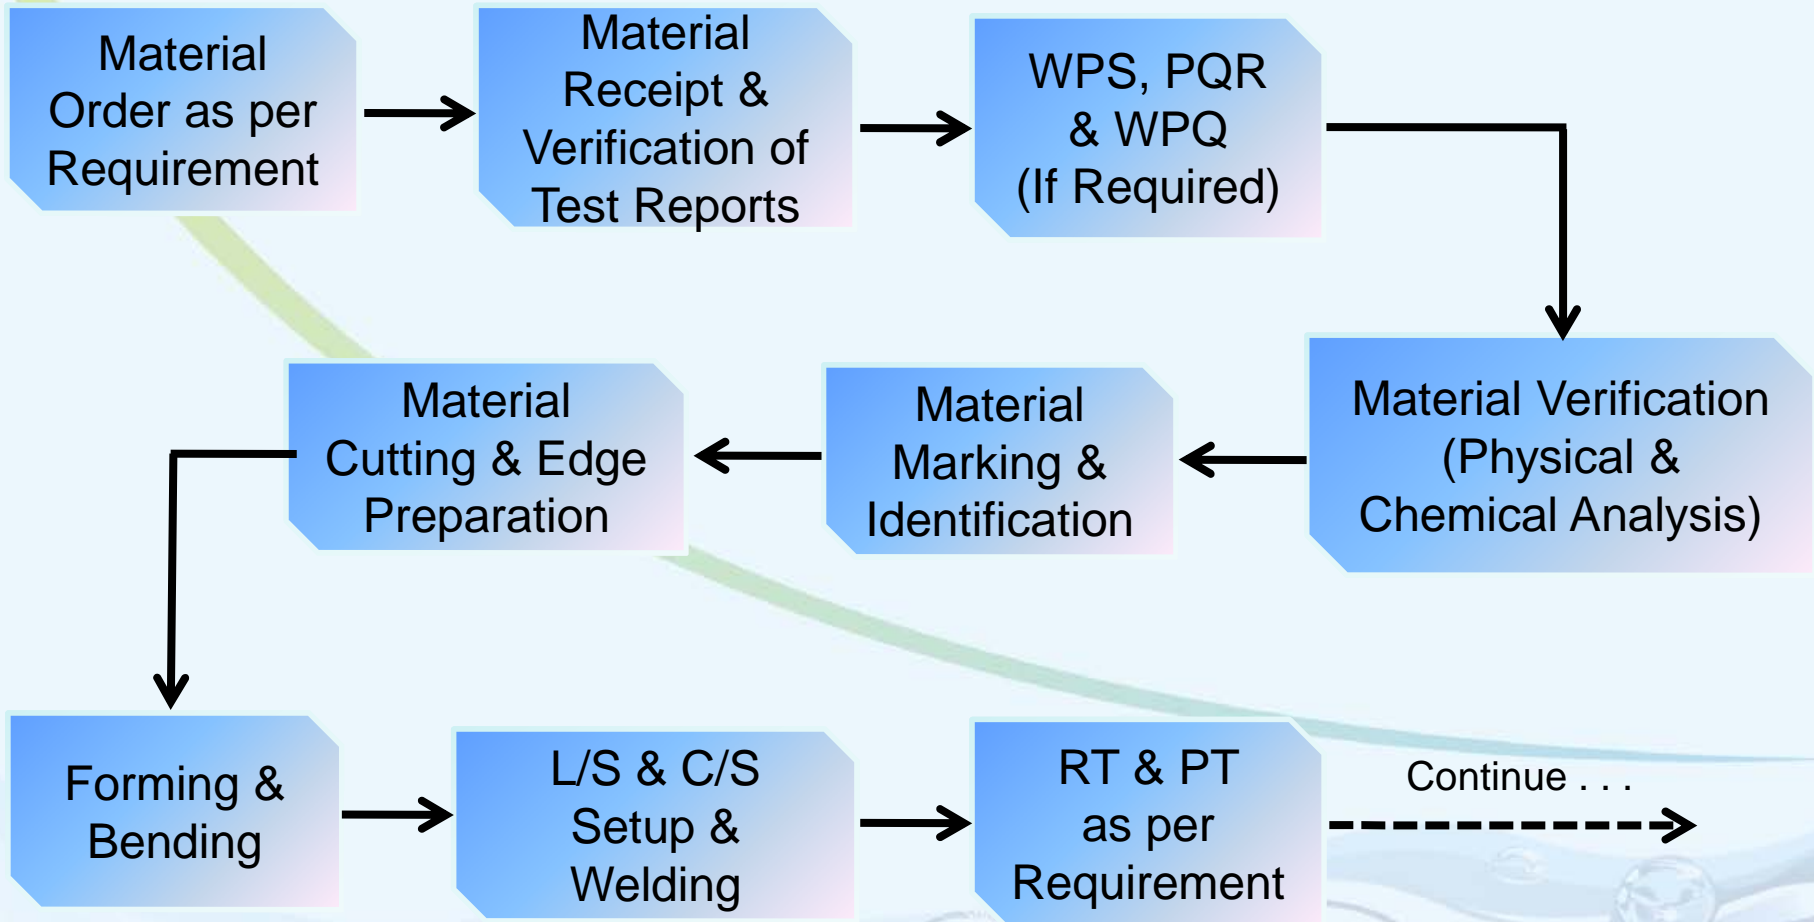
Material Order as per Requirement

Material Receipt & Verification of Test Reports

WPS, PQR & WPQ (If Required)

Material Verification (Physical & Chemical Analysis)

Material Marking & Identification

Material Cutting & Edge Preparation

Forming & Bending

L/S & C/S Setup & Welding

RT & PT as per Requirement

Continue . . .